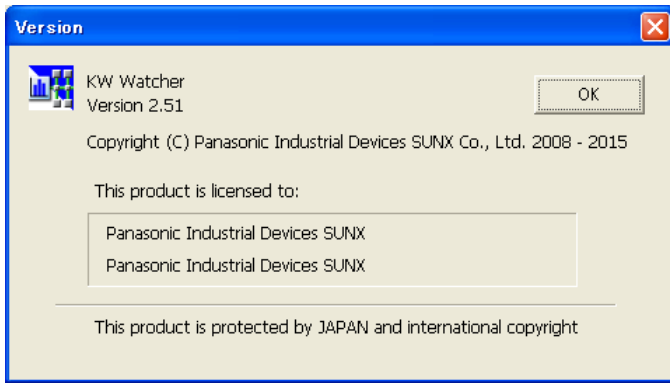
Version

KW Watcher
Version 2.51

OK

Copyright (C) Panasonic Industrial Devices SUNX Co., Ltd. 2008 - 2015

This product is licensed to:

Panasonic Industrial Devices SUNX
Panasonic Industrial Devices SUNX

This product is protected by JAPAN and international copyright